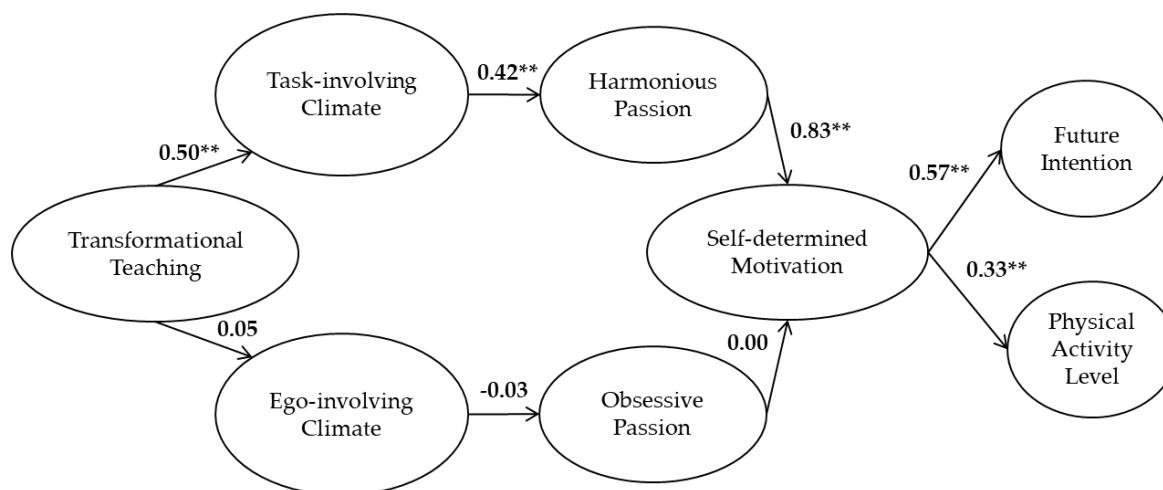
Task-involving Climate

0.42**

Harmonious Passion

0.50**

0.83**

Future Intention

0.57**

Transformational Teaching

Self-determined Motivation

0.33**

0.05

Physical Activity Level

0.00

Ego-involving Climate

-0.03

Obsessive Passion